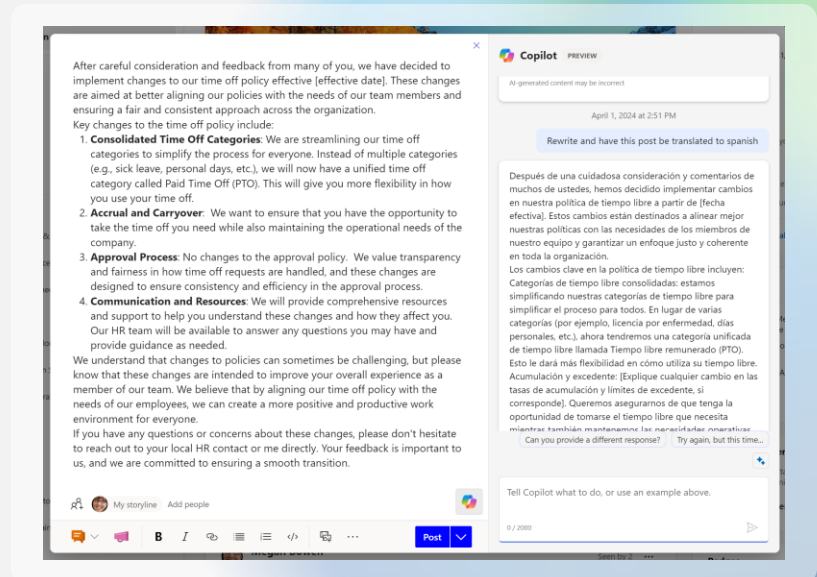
After careful consideration and feedback from many of you, we have decided to implement changes to our time off policy effective [effective date]. These changes are aimed at better aligning our policies with the needs of our team members and ensuring a fair and consistent approach across the organization.
Key changes to the time off policy include:

1. **Consolidated Time Off Categories**: We are streamlining our time off categories to simplify the process for everyone. Instead of multiple categories (e.g., sick leave, personal days, etc.), we will now have a unified time off category called Paid Time Off (PTO). This will give you more flexibility in how you use your time off.
2. **Accrual and Carryover**: We want to ensure that you have the opportunity to take the time off you need while also maintaining the operational needs of the company.
3. **Approval Process**: No changes to the approval policy. We value transparency and fairness in how time off requests are handled, and these changes are designed to ensure consistency and efficiency in the approval process.
4. **Communication and Resources**: We will provide comprehensive resources and support to help you understand these changes and how they affect you. Our HR team will be available to answer any questions you may have and provide guidance as needed.

We understand that changes to policies can sometimes be challenging, but please know that these changes are intended to improve your overall experience as a member of our team. We believe that by aligning our time off policy with the needs of our employees, we can create a more positive and productive work environment for everyone.
If you have any questions or concerns about these changes, please don't hesitate to reach out to your local HR contact or me directly. Your feedback is important to us, and we are committed to ensuring a smooth transition.

My storyline Add people

Post

Copilot PREVIEW

AI-generated content may be incorrect

April 1, 2024 at 2:51 PM

Rewrite and have this post be translated to spanish

Después de una cuidadosa consideración y comentarios de muchos de ustedes, hemos decidido implementar cambios en nuestra política de tiempo libre a partir de [fecha efectiva]. Estos cambios están destinados a alinear mejor nuestras políticas con las necesidades de los miembros de nuestro equipo y garantizar un enfoque justo y coherente en toda la organización.
Los cambios clave en la política de tiempo libre incluyen:
Categorías de tiempo libre consolidadas: estamos simplificando nuestras categorías de tiempo libre para simplificar el proceso para todos. En lugar de varias categorías (por ejemplo, licencia por enfermedad, días personales, etc.), ahora tendremos una categoría unificada de tiempo libre llamada Tiempo libre remunerado (PTO). Esto le dará más flexibilidad en cómo utiliza su tiempo libre.
Acumulación y excedente: [Explique cualquier cambio en las tasas de acumulación y límites de excedente, si corresponde]. Queremos asegurarnos de que tenga la oportunidad de tomarse el tiempo libre que necesita mientras también mantenemos las necesidades operativas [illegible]

Can you provide a different response? Try again, but this time...

Tell Copilot what to do, or use an example above.

0 / 2000

Megan Bowen

Seen by 2